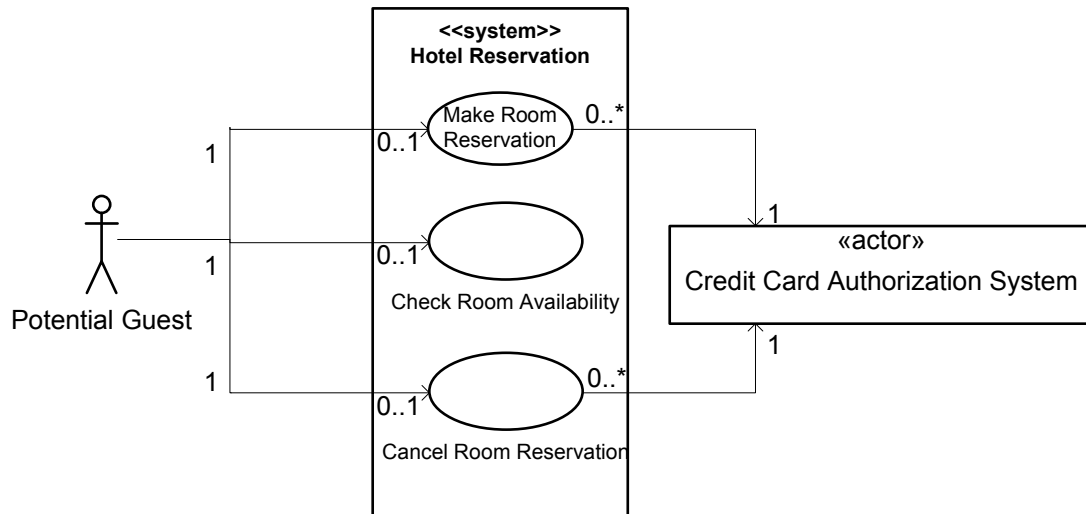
<<system>>
Hotel Reservation

1

0..1

Make Room Reservation

0..*

1

0..1

Check Room Availability

1

0..1

Cancel Room Reservation

0..*

Potential Guest

1

«actor»
Credit Card Authorization System

1